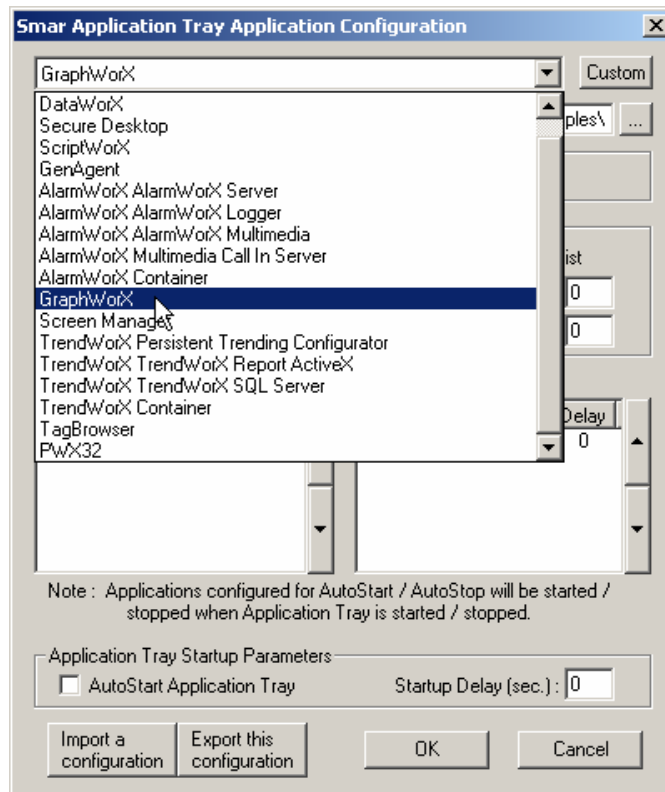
Smar Application Tray Application Configuration

GraphWorX

Custom

DataWorX
Secure Desktop
ScriptWorX
GenAgent
AlarmWorX AlarmWorX Server
AlarmWorX AlarmWorX Logger
AlarmWorX AlarmWorX Multimedia
AlarmWorX Multimedia Call In Server
AlarmWorX Container
GraphWorX
Screen Manager
TrendWorX Persistent Trending Configurator
TrendWorX TrendWorX Report ActiveX
TrendWorX TrendWorX SQL Server
TrendWorX Container
TagBrowser
PWX32

ples\

...

ist

0

0

Delay

0

Note : Applications configured for AutoStart / AutoStop will be started / stopped when Application Tray is started / stopped.

Application Tray Startup Parameters

AutoStart Application Tray

Startup Delay (sec.) : 0

Import a configuration

Export this configuration

OK

Cancel